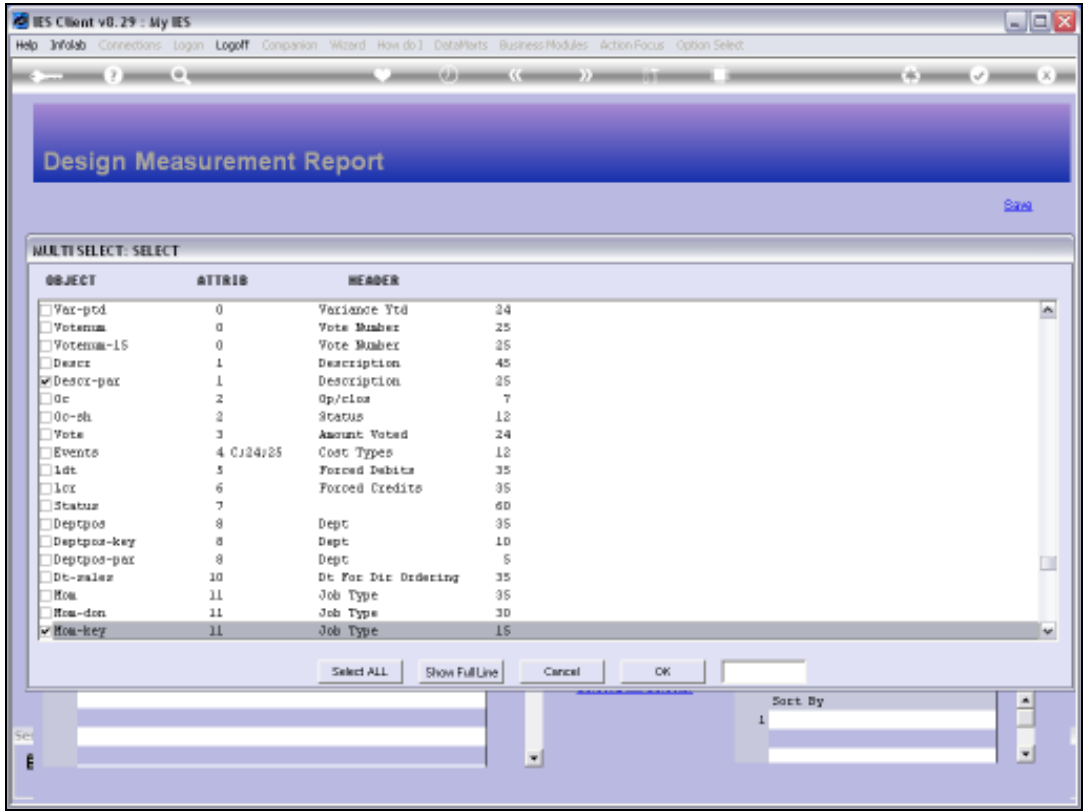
IES Client v8.29 : My IES

Help Infolab Connections Logon Logoff Companion Wizard How do I DataMarts Business Modules Action Focus Option Select

Design Measurement Report

Save

MULTI SELECT: SELECT

| OBJECT | ATTRIB | HEADER | |
|---|---|---|---|
| Var-ytd | 0 | Variance Ytd | 24 |
| Votenum | 0 | Vote Number | 25 |
| Votenum-15 | 0 | Vote Number | 25 |
| Descr | 1 | Description | 45 |
| Descr-par | 1 | Description | 25 |
| Oc | 2 | Op/clos | 7 |
| Oc-sh | 2 | Status | 12 |
| Vote | 3 | Amount Voted | 24 |
| Events | 4 C;24;25 | Cost Types | 12 |
| Ldt | 5 | Forced Debits | 35 |
| Lcr | 6 | Forced Credits | 35 |
| Status | 7 | | 60 |
| Deptpos | 8 | Dept | 35 |
| Deptpos-key | 8 | Dept | 10 |
| Deptpos-par | 8 | Dept | 5 |
| Dt-sales | 10 | Dt For Dir Ordering | 35 |
| Hom | 11 | Job Type | 35 |
| Hom-don | 11 | Job Type | 30 |
| Hom-key | 11 | Job Type | 15 |

Select ALL Show Full Line Cancel OK

Sort By
1

Sel
E